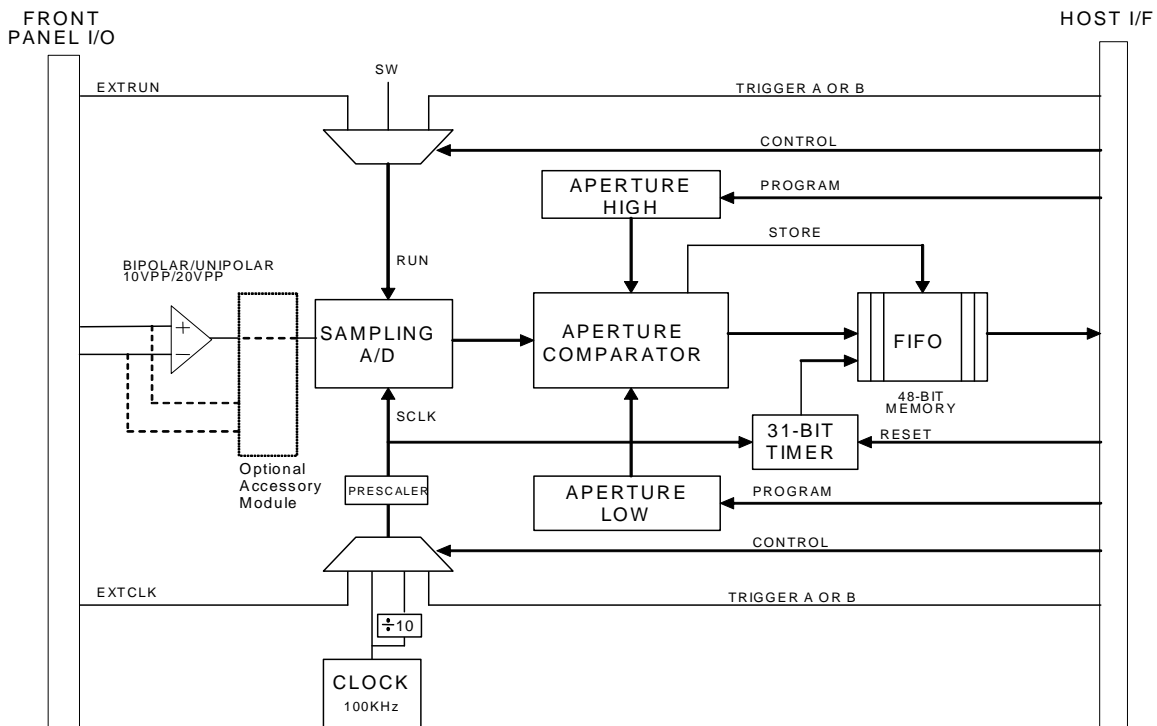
FRONT PANEL I/O

HOST I/F

SW

EXTRUN

TRIGGER A OR B

CONTROL

APERTURE HIGH

PROGRAM

STORE

BIPOLAR/UNIPOLAR 10VPP/20VPP

RUN

+

−

SAMPLING A/D

APERTURE COMPARATOR

FIFO

48-BIT MEMORY

SCLK

31-BIT TIMER

RESET

Optional Accessory Module

PRESCALER

APERTURE LOW

PROGRAM

CONTROL

EXTCLK

TRIGGER A OR B

÷10

CLOCK 100KHz